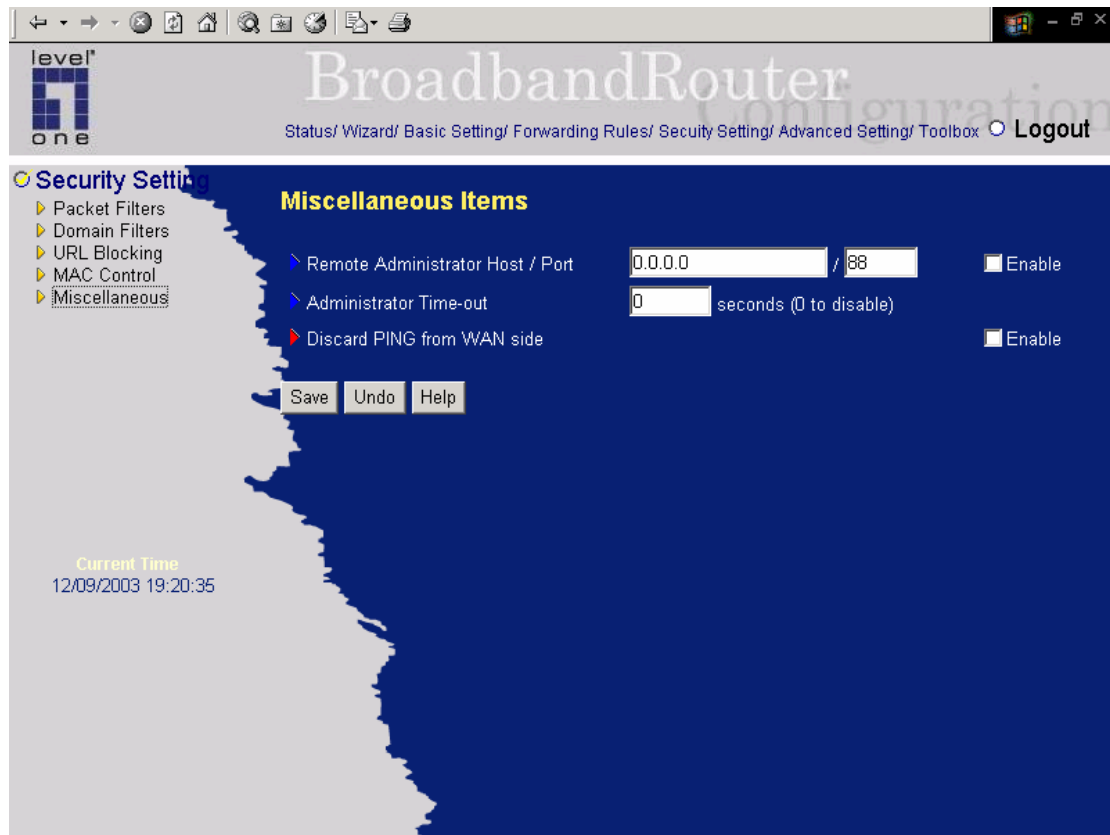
level one

BroadbandRouter Configuration

Status/ Wizard/ Basic Setting/ Forwarding Rules/ Secuity Setting/ Advanced Setting/ Toolbox Logout

Security Setting
Packet Filters
Domain Filters
URL Blocking
MAC Control
Miscellaneous

Current Time
12/09/2003 19:20:35

Miscellaneous Items

Remote Administrator Host / Port 0.0.0.0 / 88 Enable
Administrator Time-out 0 seconds (0 to disable)
Discard PING from WAN side Enable

Save Undo Help